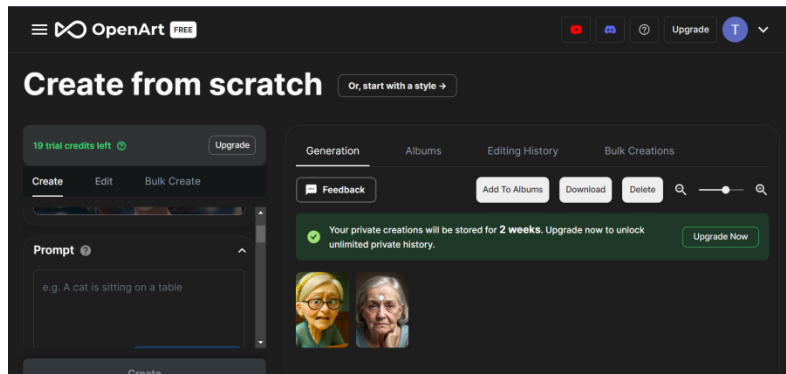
OpenArt FREE

Upgrade T

Create from scratch

Or, start with a style →

19 trial credits left

Upgrade

Create Edit Bulk Create

Prompt

e.g. A cat is sitting on a table

Create

Generation Albums Editing History Bulk Creations

Feedback

Add To Albums Download Delete

Your private creations will be stored for **2 weeks**. Upgrade now to unlock unlimited private history.

Upgrade Now